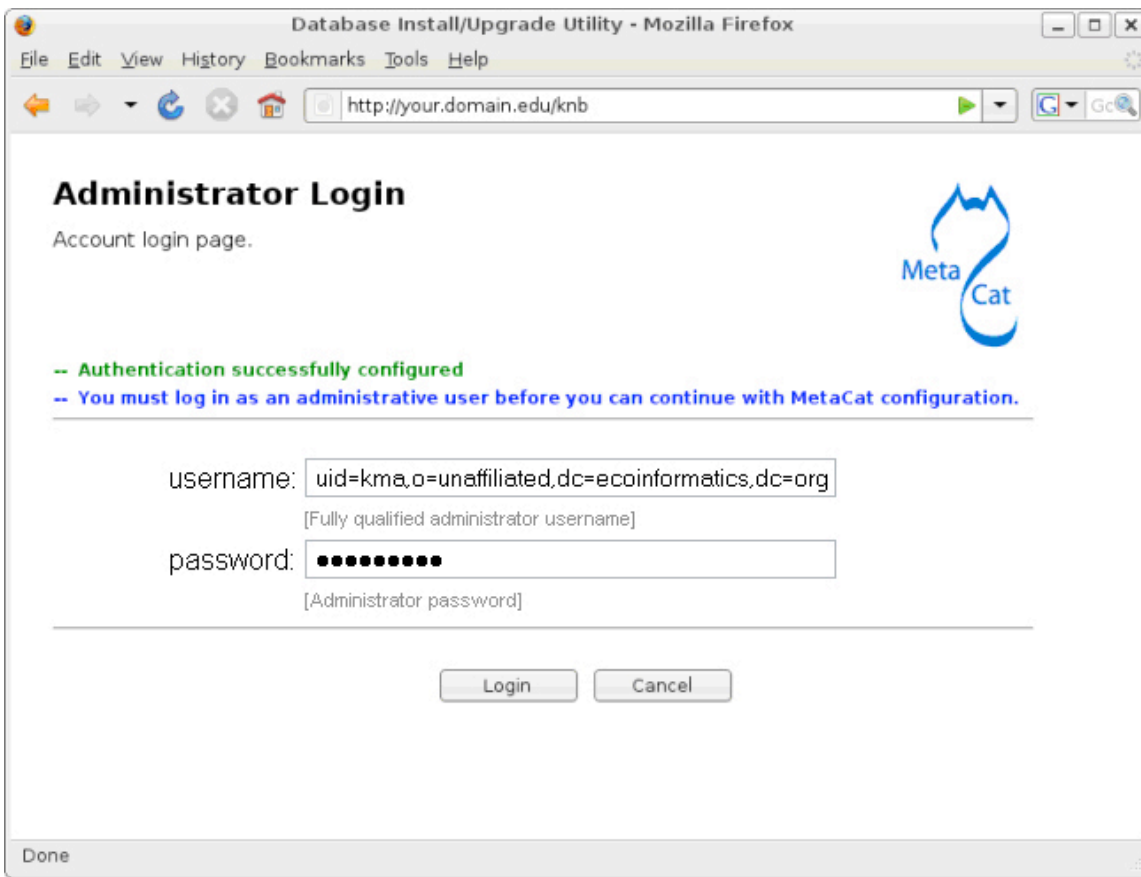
Database Install/Upgrade Utility - Mozilla Firefox

File Edit View History Bookmarks Tools Help

http://your.domain.edu/knb

Administrator Login

Account login page.

Meta Cat

-- Authentication successfully configured

-- You must log in as an administrative user before you can continue with MetaCat configuration.

username: uid=kma,o=unaffiliated,dc=ecoinformatics,dc=org

[Fully qualified administrator username]

password: ●●●●●●●●●

[Administrator password]

Login Cancel

Done